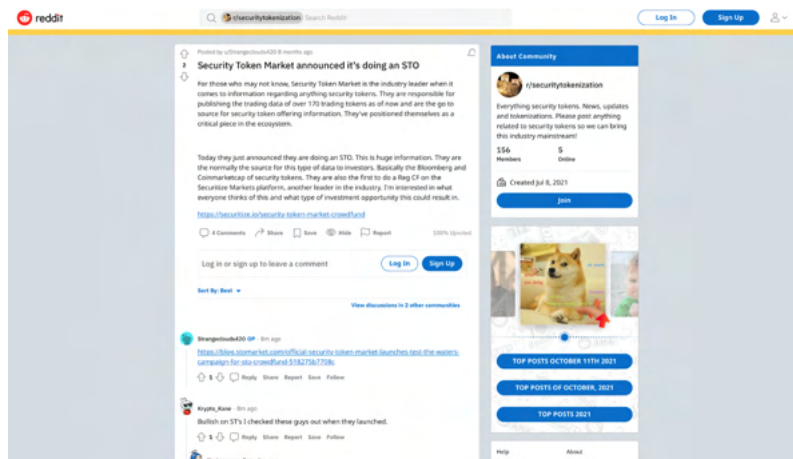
reddit

r/securitytokenization Search Reddit

Log In Sign Up

2

Posted by u/Strangeclouds420 8 months ago

Security Token Market announced it's doing an STO

For those who may not know, Security Token Market is the industry leader when it comes to information regarding anything security tokens. They are responsible for publishing the trading data of over 170 trading tokens as of now and are the go to source for security token offering information. They've positioned themselves as a critical piece in the ecosystem.

Today they just announced they are doing an STO. This is huge information. They are the normally the source for this type of data to investors. Basically the Bloomberg and Coinmarketcap of security tokens. They are also the first to do a Reg CF on the Securitize Markets platform, another leader in the industry. I'm interested in what everyone thinks of this and what type of investment opportunity this could result in.

https://securitize.io/security-token-market-crowdfund

4 Comments Share Save Hide Report 100% Upvoted

Log in or sign up to leave a comment

Log In Sign Up

Sort By: Best

View discussions in 2 other communities

Strangeclouds420 OP · 8m ago

https://blog.stomarket.com/official-security-token-market-launches-test-the-waters-campaign-for-sto-crowdfund-51827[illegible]

5 Reply Share Report Save Follow

Krypto_Kane · 8m ago

Bullish on ST's I checked these guys out when they launched.

Reply Share Report Save Follow

About Community

r/securitytokenization

Everything security tokens. News, updates and tokenizations. Please post anything related to security tokens so we can bring this industry mainstream!

156
Members

5
Online

Created Jul 8, 2021

Join

TOP POSTS OCTOBER 11TH 2021

TOP POSTS OF OCTOBER, 2021

TOP POSTS 2021

Help

About